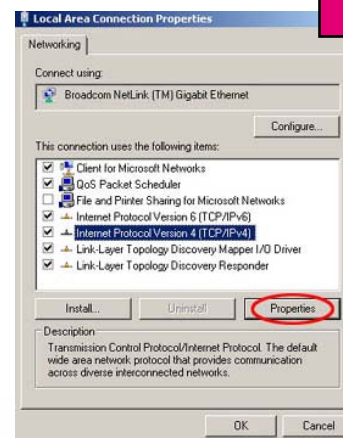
Local Area Connection Properties

Networking

Connect using:

Broadcom NetLink (TM) Gigabit Ethernet

Configure...

This connection uses the following items:

Client for Microsoft Networks
QoS Packet Scheduler
File and Printer Sharing for Microsoft Networks
Internet Protocol Version 6 (TCP/IPv6)
Internet Protocol Version 4 (TCP/IPv4)
Link-Layer Topology Discovery Mapper I/O Driver
Link-Layer Topology Discovery Responder

Install...
Uninstall
Properties

Description

Transmission Control Protocol/Internet Protocol. The default wide area network protocol that provides communication across diverse interconnected networks.

OK
Cancel